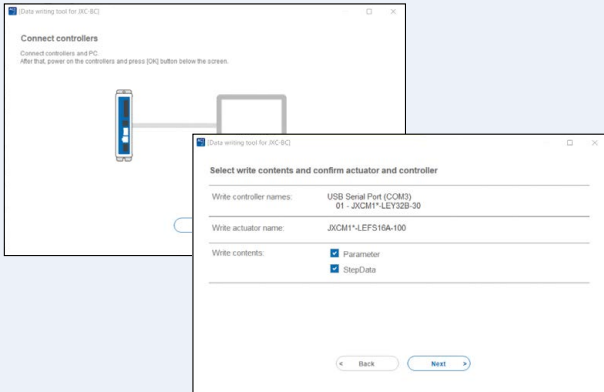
[Data writing tool for JXC-BC]

Connect controllers

Connect controllers and PC.
After that, power on the controllers and press [OK] button below the screen.

[Data writing tool for JXC-BC]

Select write contents and confirm actuator and controller

| Write controller names: | USB Serial Port (COM3) 01 - JXCM1*-LEY32B-30 |
|---|---|
| Write actuator name: | JXCM1*-LEFS16A-100 |
| Write contents: | Parameter StepData |

< Back

Next >